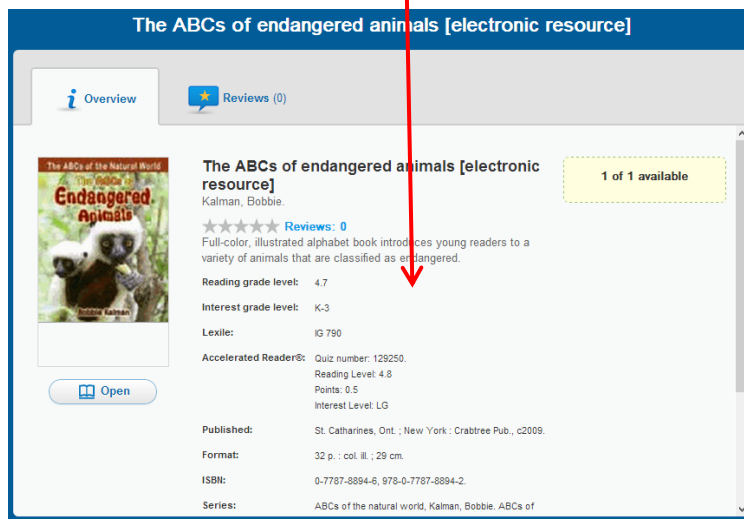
The ABCs of endangered animals [electronic resource]

Overview

Reviews (0)

The ABCs of the Natural World

The ABCs of Endangered Animals

Bobbie Kalman

Open

The ABCs of endangered animals [electronic resource]

Kalman, Bobbie.

Reviews: 0

Full-color, illustrated alphabet book introduces young readers to a variety of animals that are classified as endangered.

1 of 1 available

| | |
|---|---|
| Reading grade level: | 4.7 |
| Interest grade level: | K-3 |
| Lexile: | IG 790 |
| Accelerated Reader®: | Quiz number: 129250. Reading Level: 4.8 Points: 0.5 Interest Level: LG |
| Published: | St. Catharines, Ont. ; New York : Crabtree Pub., c2009. |
| Format: | 32 p. : col. ill. ; 29 cm. |
| ISBN: | 0-7787-8894-6, 978-0-7787-8894-2. |
| Series: | ABCs of the natural world, Kalman, Bobbie. ABCs of |